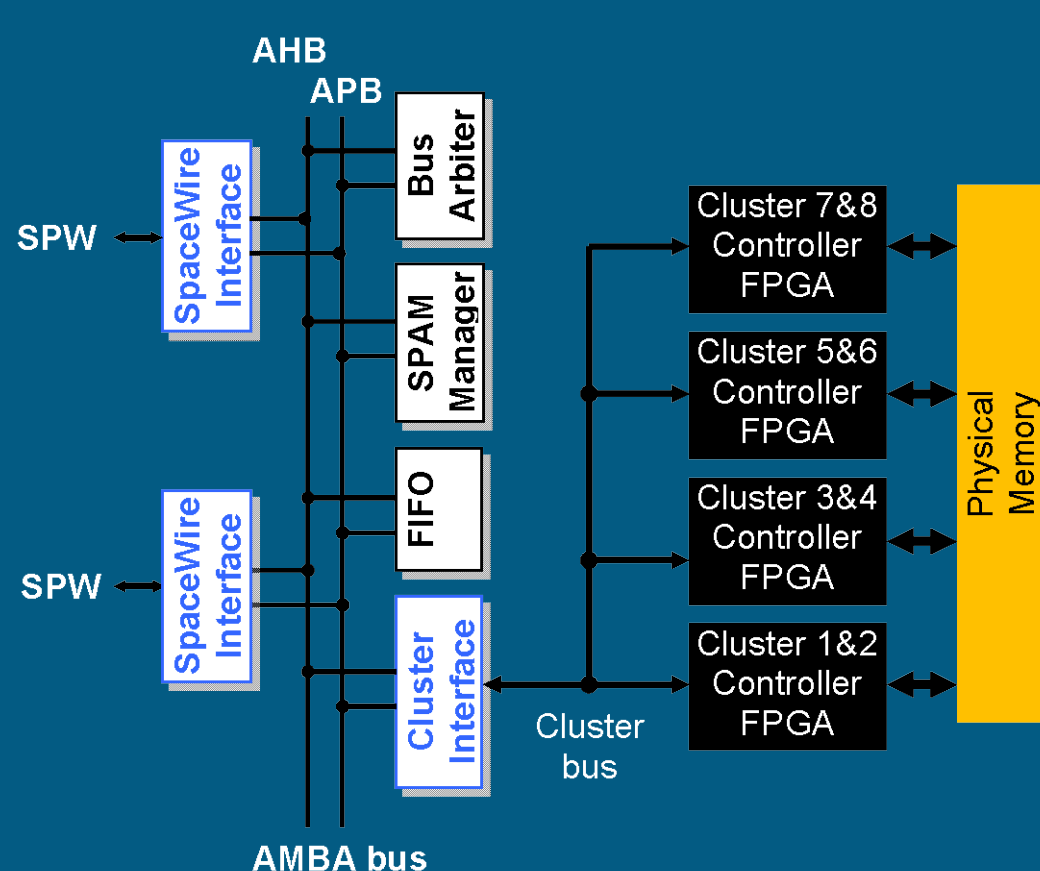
AHB
APB

SPW
SpaceWire Interface

Bus Arbiter

SPAM Manager

FIFO

SPW
SpaceWire Interface

Cluster Interface

Cluster 7&8 Controller FPGA

Cluster 5&6 Controller FPGA

Cluster 3&4 Controller FPGA

Cluster 1&2 Controller FPGA

Physical Memory

Cluster bus

AMBA bus